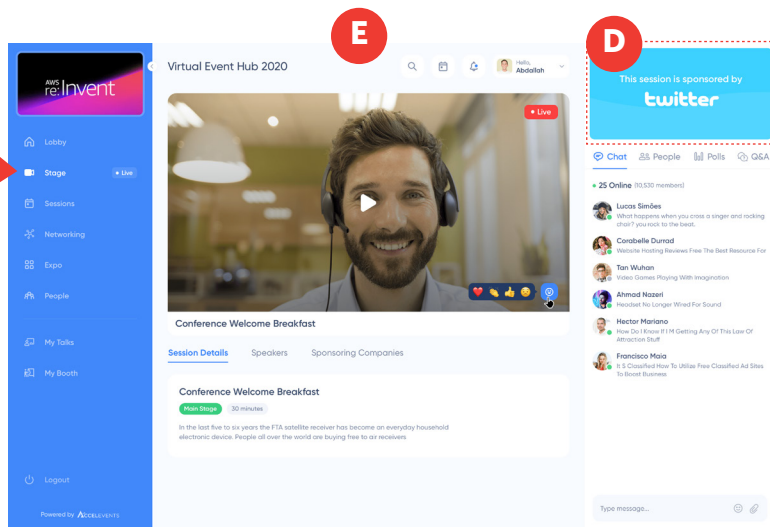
E

D

AWS re:Invent

Lobby
Stage
Live
Sessions
Networking
Expo
People
My Talks
My Booth
Logout
Powered by ACCELEVENTS

Virtual Event Hub 2020

Hello, Abdallah

Live

Conference Welcome Breakfast

Session Details
Speakers
Sponsoring Companies

Conference Welcome Breakfast

Main Stage
30 minutes

In the last five to six years the FTA satellite receiver has become an everyday household electronic device. People all over the world are buying free to air receivers

This session is sponsored by
twitter

Chat
People
Polls
Q&A

25 Online (10,530 members)

Lucas Simões
What happens when you cross a singer and rocking chair? you rock to the beat.

Corabelle Durrad
Website Hosting Reviews Free The Best Resource For

Tan Wuhan
Video Games Playing With Imagination

Ahmad Nazeri
Headset No Longer Wired For Sound

Hector Mariano
How Do I Know If I'M Getting Any Of This Law Of Attraction Stuff

Francisco Maia
It S Classified How To Utilize Free Classified Ad Sites To Boost Business

Type message...